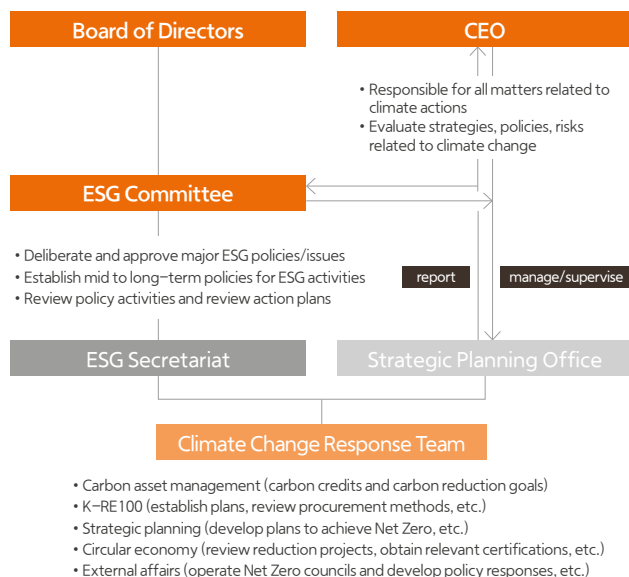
Board of Directors

CEO

• Responsible for all matters related to climate actions
• Evaluate strategies, policies, risks related to climate change

ESG Committee

• Deliberate and approve major ESG policies/issues
• Establish mid to long-term policies for ESG activities
• Review policy activities and review action plans

report

manage/supervise

ESG Secretariat

Strategic Planning Office

Climate Change Response Team

• Carbon asset management (carbon credits and carbon reduction goals)
• K-RE100 (establish plans, review procurement methods, etc.)
• Strategic planning (develop plans to achieve Net Zero, etc.)
• Circular economy (review reduction projects, obtain relevant certifications, etc.)
• External affairs (operate Net Zero councils and develop policy responses, etc.)